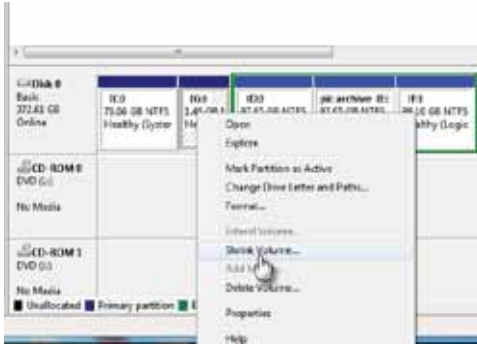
Disk 0
Basic
372.61 GB
Online

(C:)
73.06 GB NTFS
Healthy (Syster

(G:)
1.45 GB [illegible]
He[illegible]

(D:)
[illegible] GB NTFS

pic archive (E:)
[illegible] GB NTFS

(F:)
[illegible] GB NTFS
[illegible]lthy (Logic

CD-ROM 0
DVD (J:)

No Media

CD-ROM 1
DVD (K:)

No Media

Unallocated
Primary partition

Open
Explore
Mark Partition as Active
Change Drive Letter and Paths...
Format...
Extend Volume...
Shrink Volume...
Add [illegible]
Delete Volume...
Properties
Help